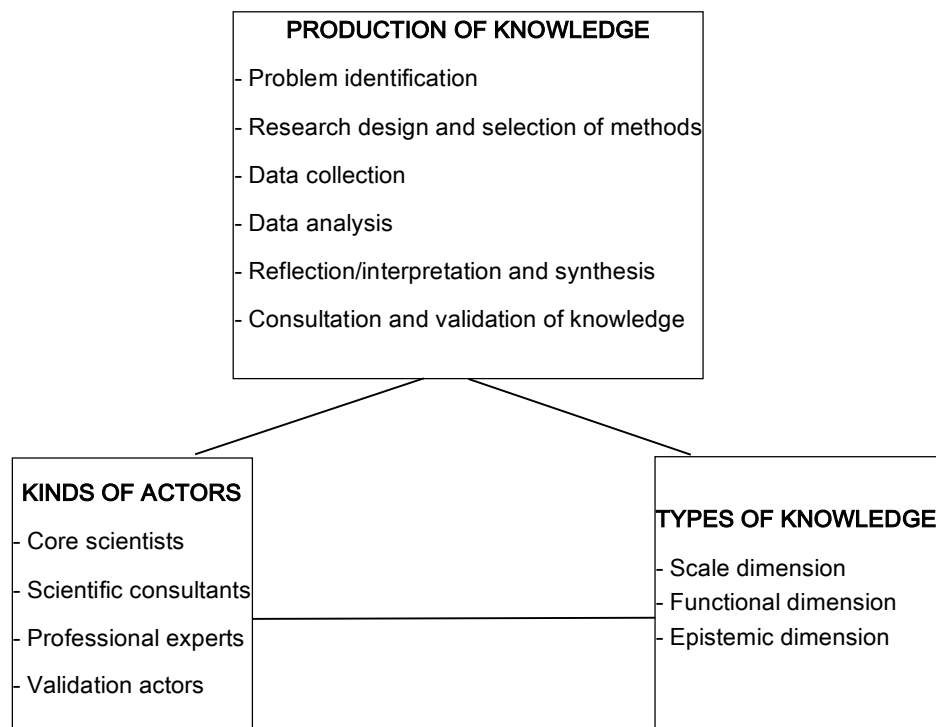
PRODUCTION OF KNOWLEDGE

- Problem identification
- Research design and selection of methods
- Data collection
- Data analysis
- Reflection/interpretation and synthesis
- Consultation and validation of knowledge

KINDS OF ACTORS

- Core scientists
- Scientific consultants
- Professional experts
- Validation actors

TYPES OF KNOWLEDGE

- Scale dimension
- Functional dimension
- Epistemic dimension